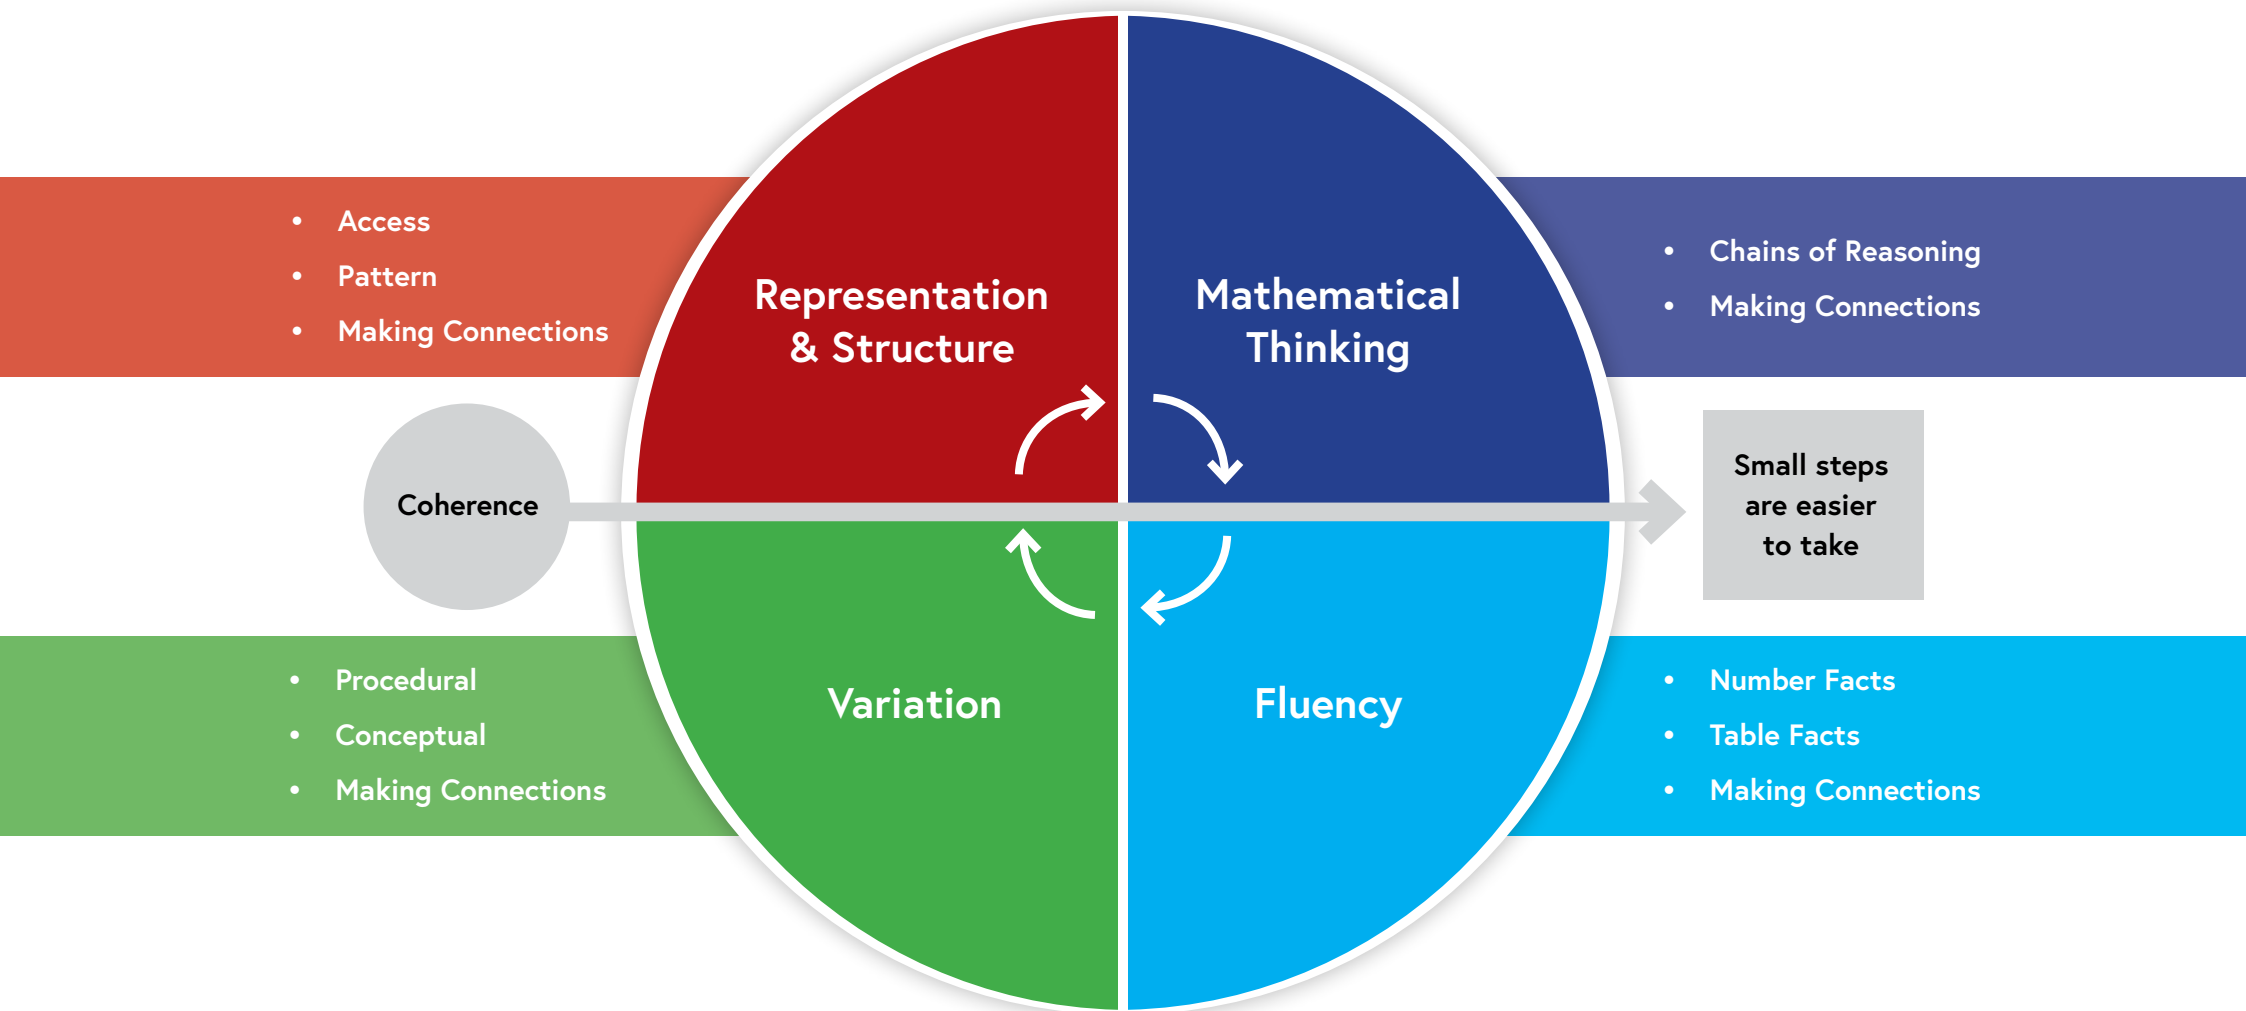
- Access
- Pattern
- Making Connections

Representation & Structure

Mathematical Thinking

- Chains of Reasoning
- Making Connections

Coherence

Small steps are easier to take

- Procedural
- Conceptual
- Making Connections

Variation

Fluency

- Number Facts
- Table Facts
- Making Connections